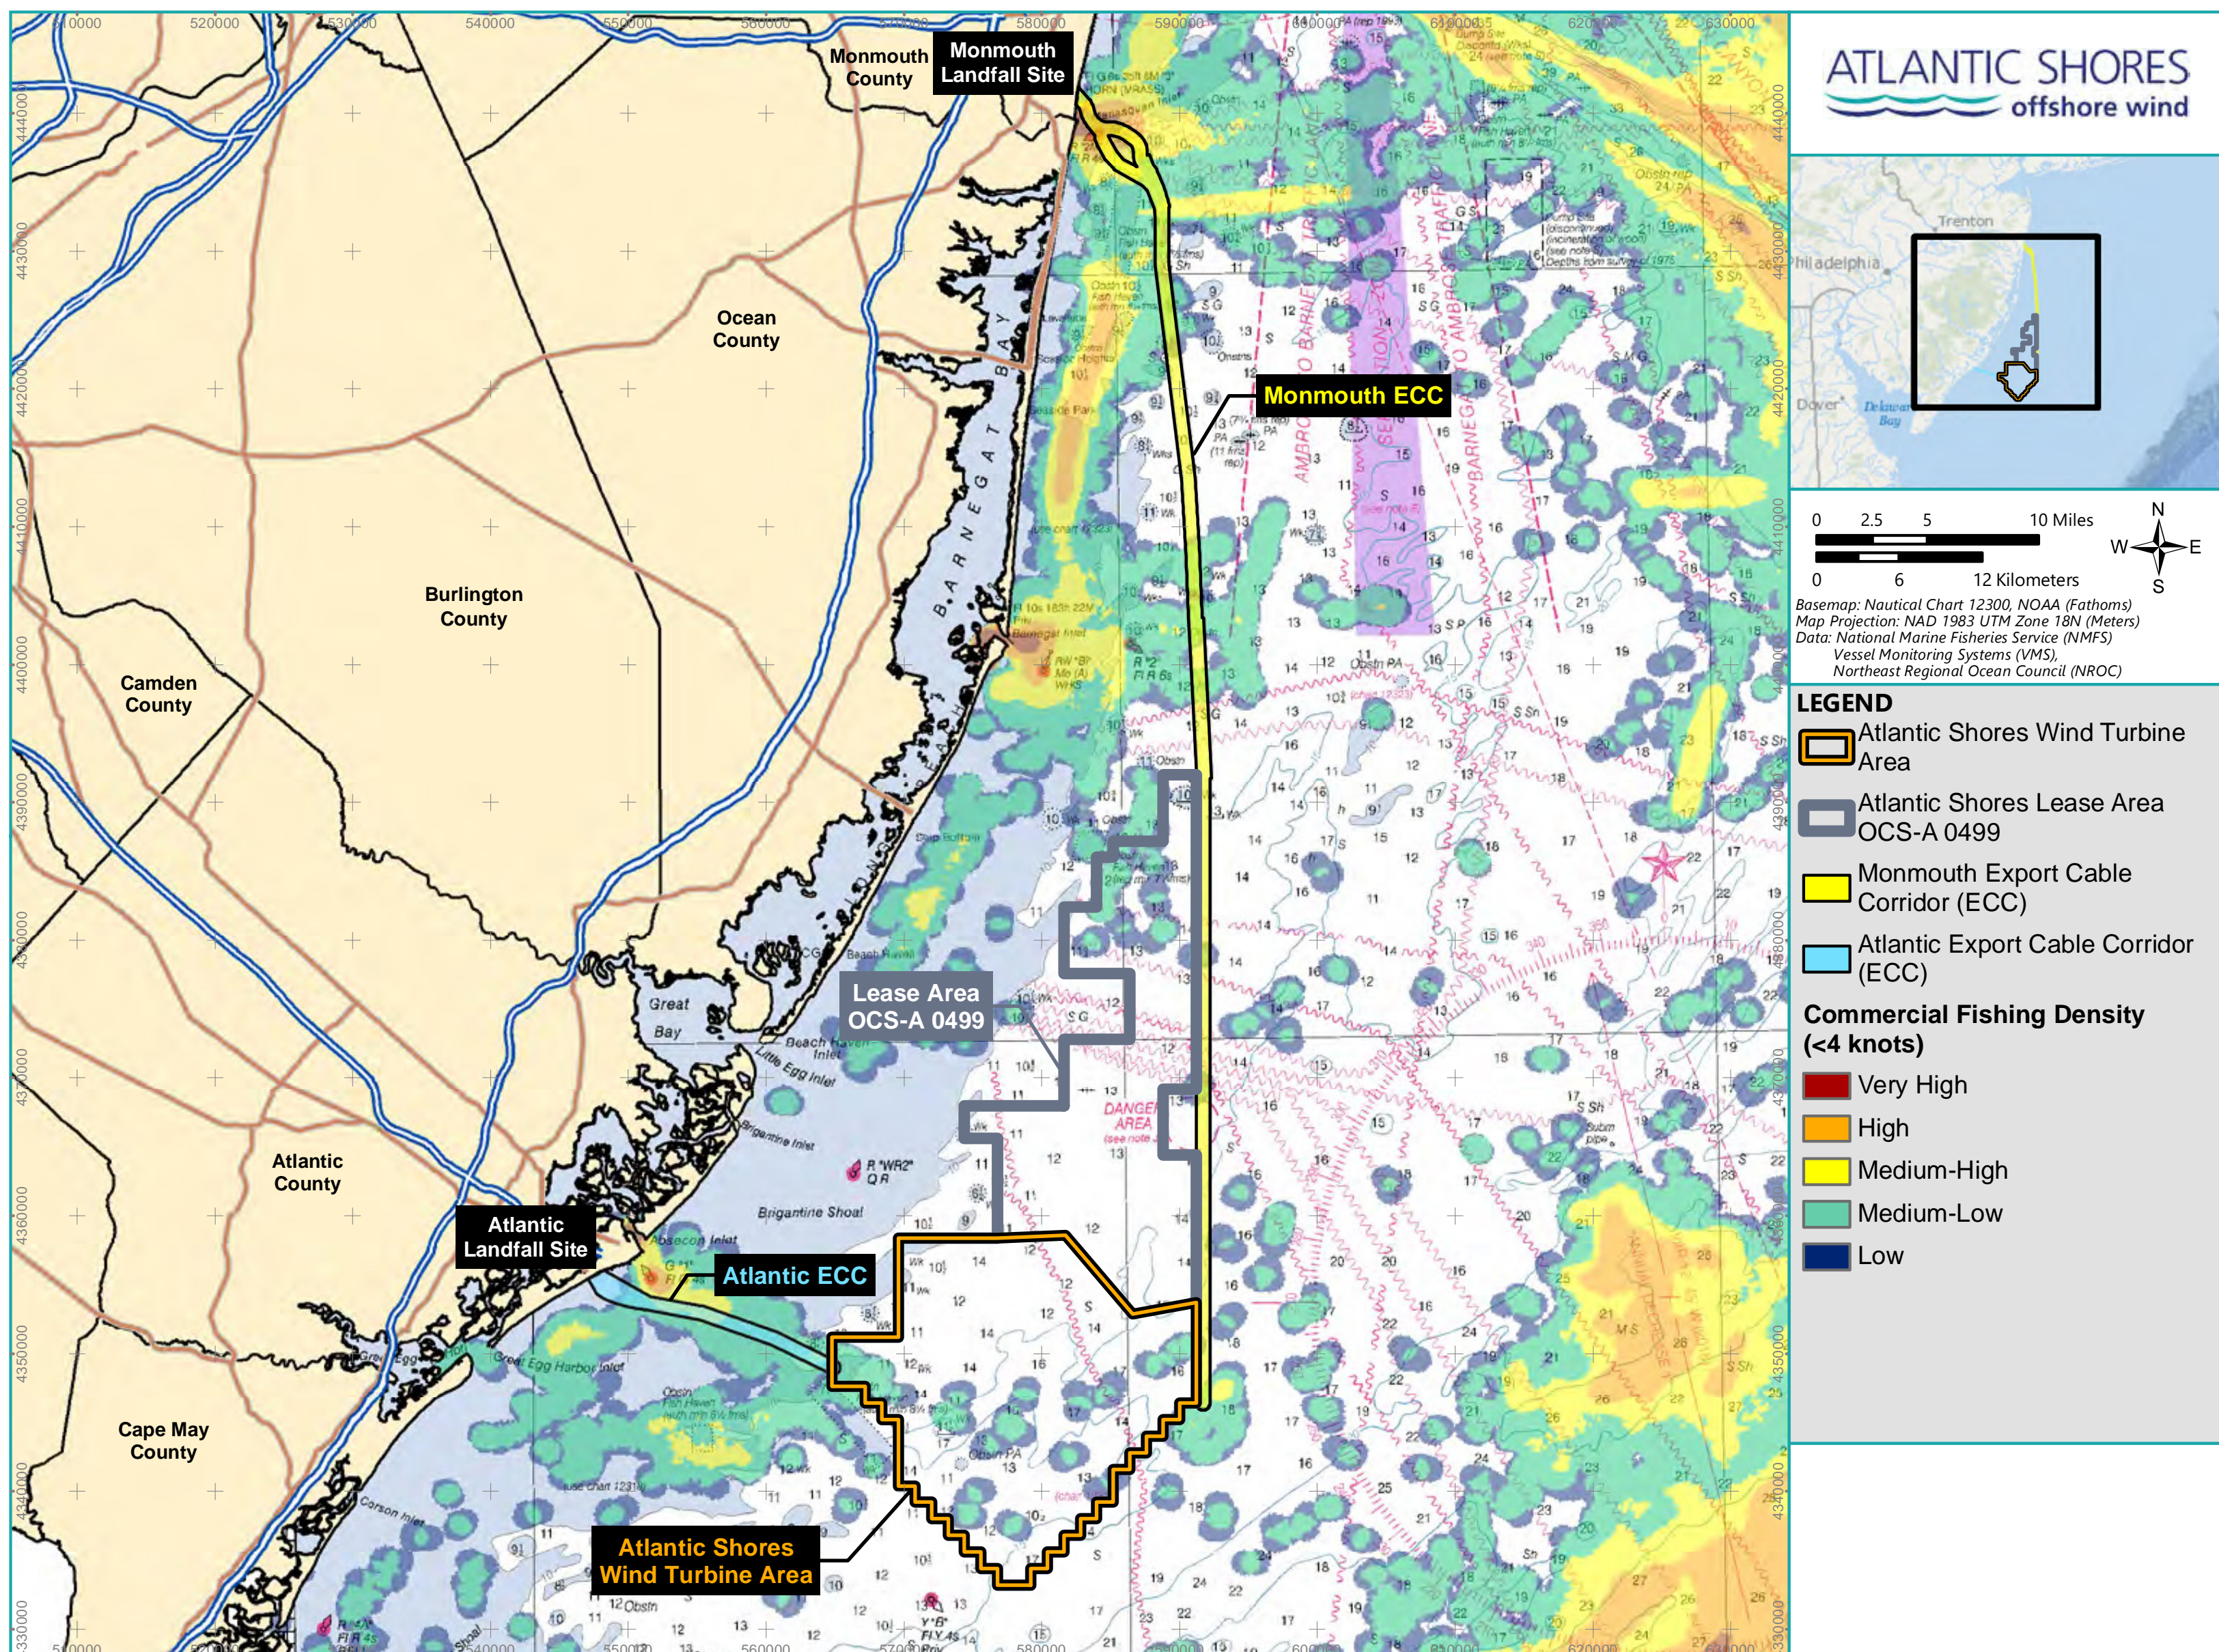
ATLANTIC SHORES
offshore wind

Trenton
Philadelphia
Dover
Delaware Bay

0 2.5 5 10 Miles
0 6 12 Kilometers
N
W E
S

Basemap: Nautical Chart 12300, NOAA (Fathoms)
Map Projection: NAD 1983 UTM Zone 18N (Meters)
Data: National Marine Fisheries Service (NMFS)
Vessel Monitoring Systems (VMS),
Northeast Regional Ocean Council (NROC)

LEGEND
Atlantic Shores Wind Turbine Area
Atlantic Shores Lease Area OCS-A 0499
Monmouth Export Cable Corridor (ECC)
Atlantic Export Cable Corridor (ECC)
Commercial Fishing Density (<4 knots)
Very High
High
Medium-High
Medium-Low
Low

Monmouth County
Monmouth Landfall Site
Ocean County
Monmouth ECC
Burlington County
Camden County
BARNEGAT BAY
Lease Area OCS-A 0499
Great Bay
Beach Haven Inlet
Little Egg Inlet
Brigantine Inlet
Brigantine Shoal
Absecon Inlet
Atlantic County
Atlantic Landfall Site
Atlantic ECC
Great Egg Harbor Inlet
Cape May County
Corson Inlet
DANGER AREA
Atlantic Shores Wind Turbine Area

510000 520000 530000 540000 550000 560000 570000 580000 590000 600000 610000 620000 630000
4440000 4430000 4420000 4410000 4400000 4390000 4380000 4370000 4360000 4350000 4340000 4330000